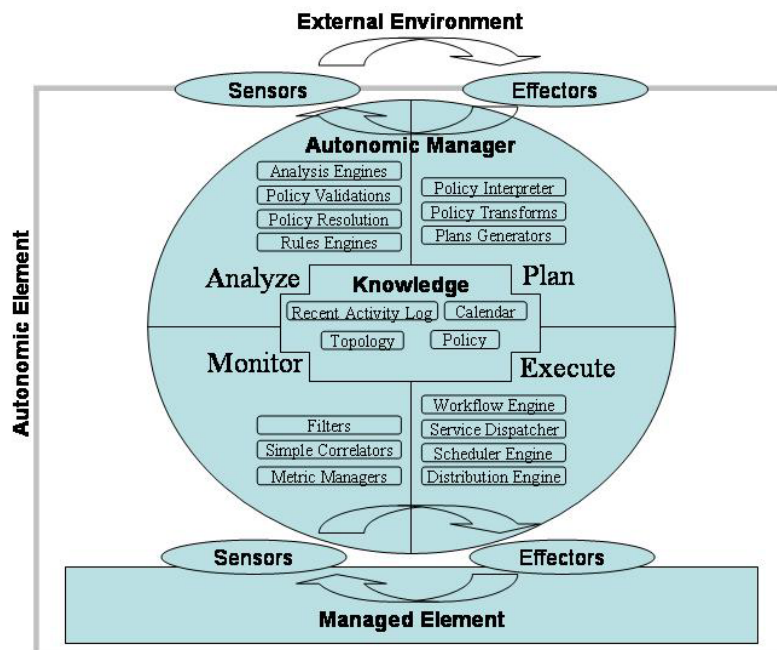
External Environment

Sensors

Effectors

Autonomic Element

Autonomic Manager

Analysis Engines
Policy Validations
Policy Resolution
Rules Engines

Policy Interpreter
Policy Transforms
Plans Generators

Analyze

Knowledge

Plan

Recent Activity Log
Calendar
Topology
Policy

Monitor

Execute

Filters
Simple Correlators
Metric Managers

Workflow Engine
Service Dispatcher
Scheduler Engine
Distribution Engine

Sensors

Effectors

Managed Element